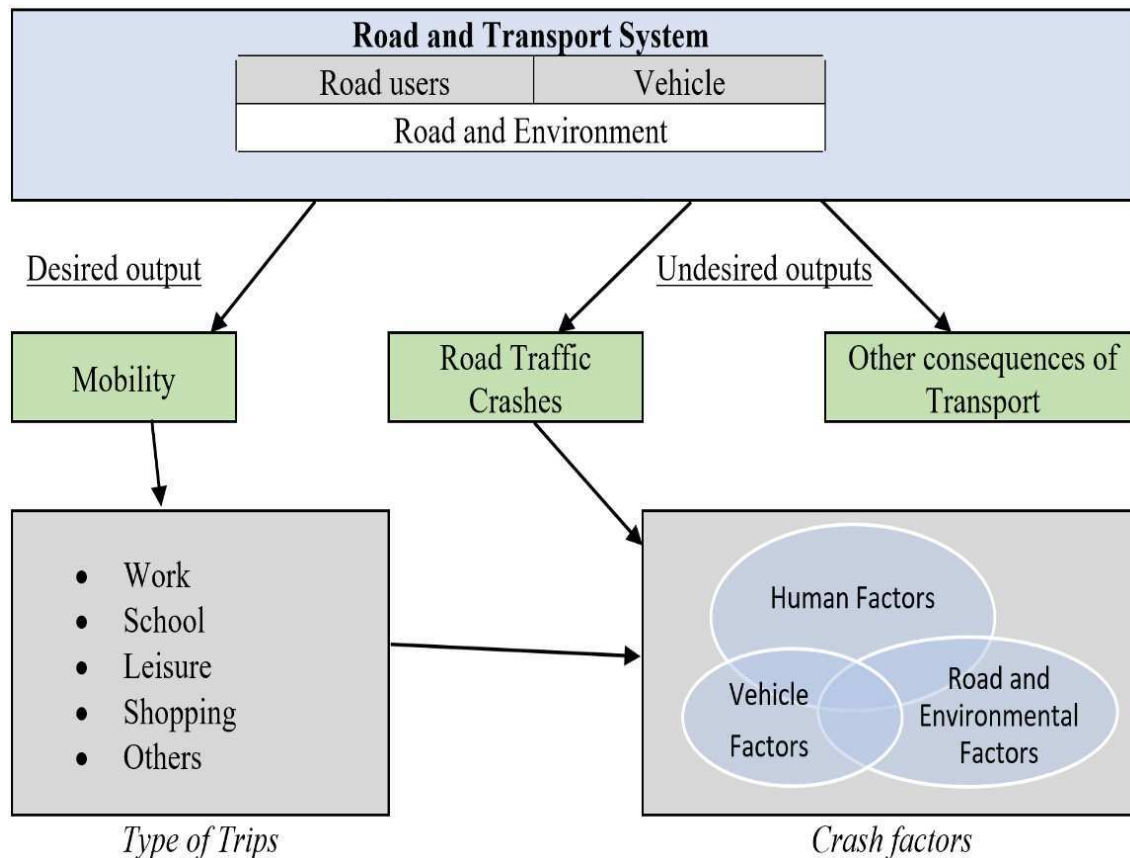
Road and Transport System

| Road users | Vehicle |
|---|---|
| Road and Environment | |

Desired output

Undesired outputs

Mobility

Road Traffic Crashes

Other consequences of Transport

- Work
- School
- Leisure
- Shopping
- Others

Type of Trips

Human Factors

Vehicle Factors

Road and Environmental Factors

Crash factors